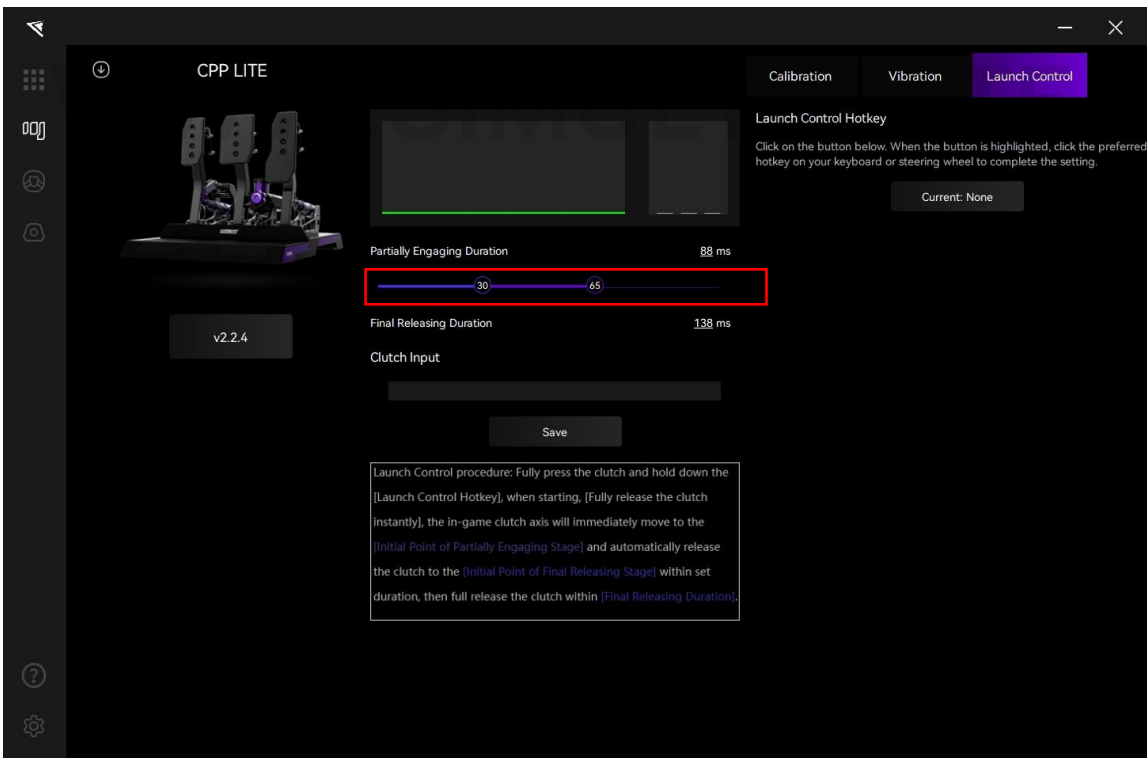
CPP LITE

v2.2.4

Partially Engaging Duration 88 ms

30 65

Final Releasing Duration 138 ms

Clutch Input

Save

Launch Control procedure: Fully press the clutch and hold down the [Launch Control Hotkey], when starting, [Fully release the clutch instantly], the in-game clutch axis will immediately move to the [Initial Point of Partially Engaging Stage] and automatically release the clutch to the [Initial Point of Final Releasing Stage] within set duration, then full release the clutch within [Final Releasing Duration].

Calibration Vibration Launch Control

Launch Control Hotkey

Click on the button below. When the button is highlighted, click the preferred hotkey on your keyboard or steering wheel to complete the setting.

Current: None